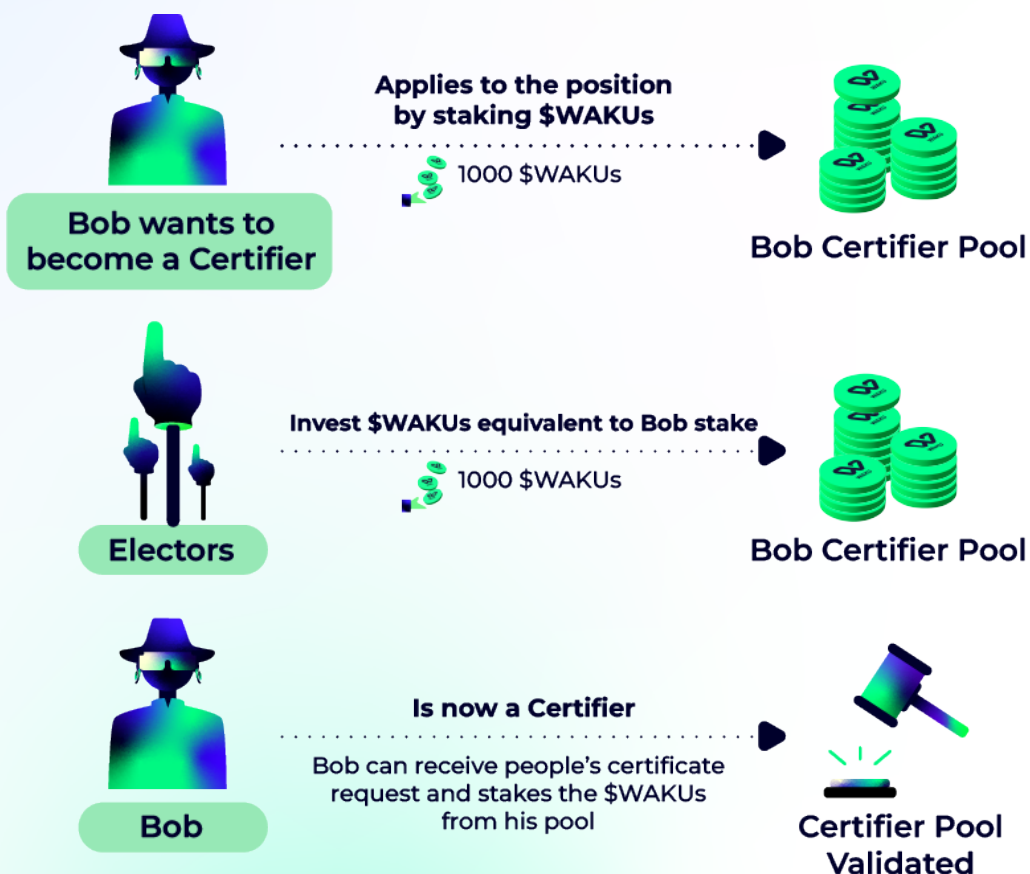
Bob wants to become a Certifier

Applies to the position by staking $WAKUs

1000 $WAKUs

Bob Certifier Pool

Electors

Invest $WAKUs equivalent to Bob stake

1000 $WAKUs

Bob Certifier Pool

Bob

Is now a Certifier

Bob can receive people's certificate request and stakes the $WAKUs from his pool

Certifier Pool Validated